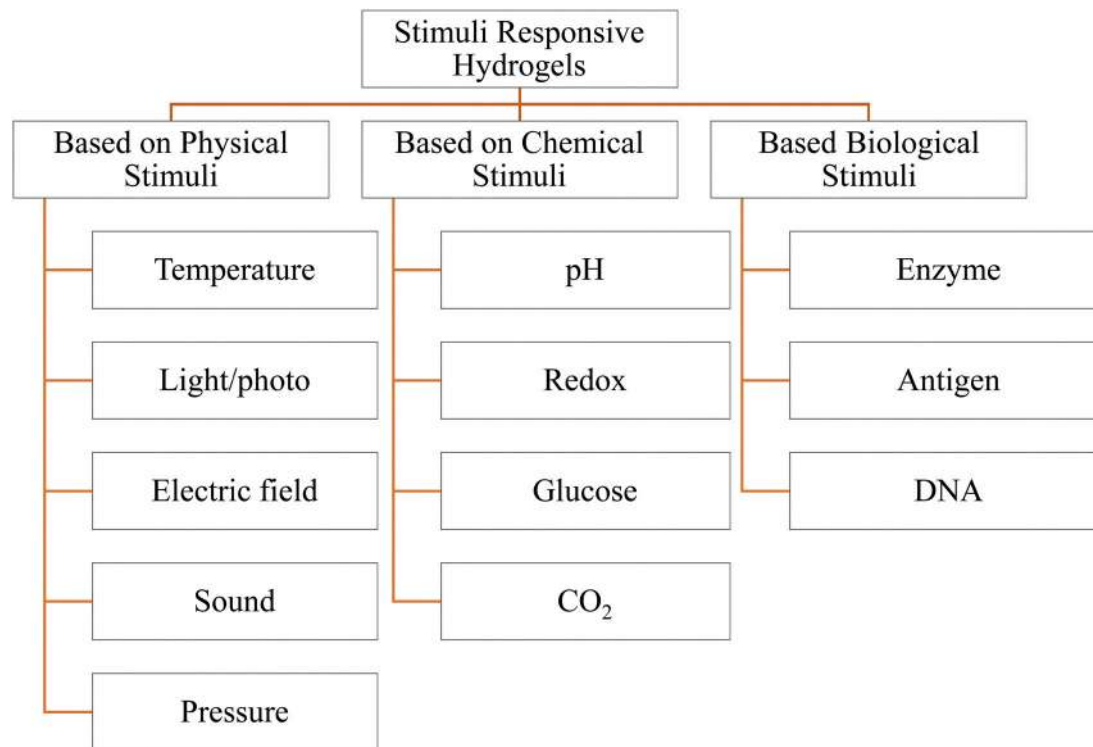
Stimuli Responsive Hydrogels

Based on Physical Stimuli

Temperature

Light/photo

Electric field

Sound

Pressure

Based on Chemical Stimuli

pH

Redox

Glucose

$CO_2$

Based Biological Stimuli

Enzyme

Antigen

DNA